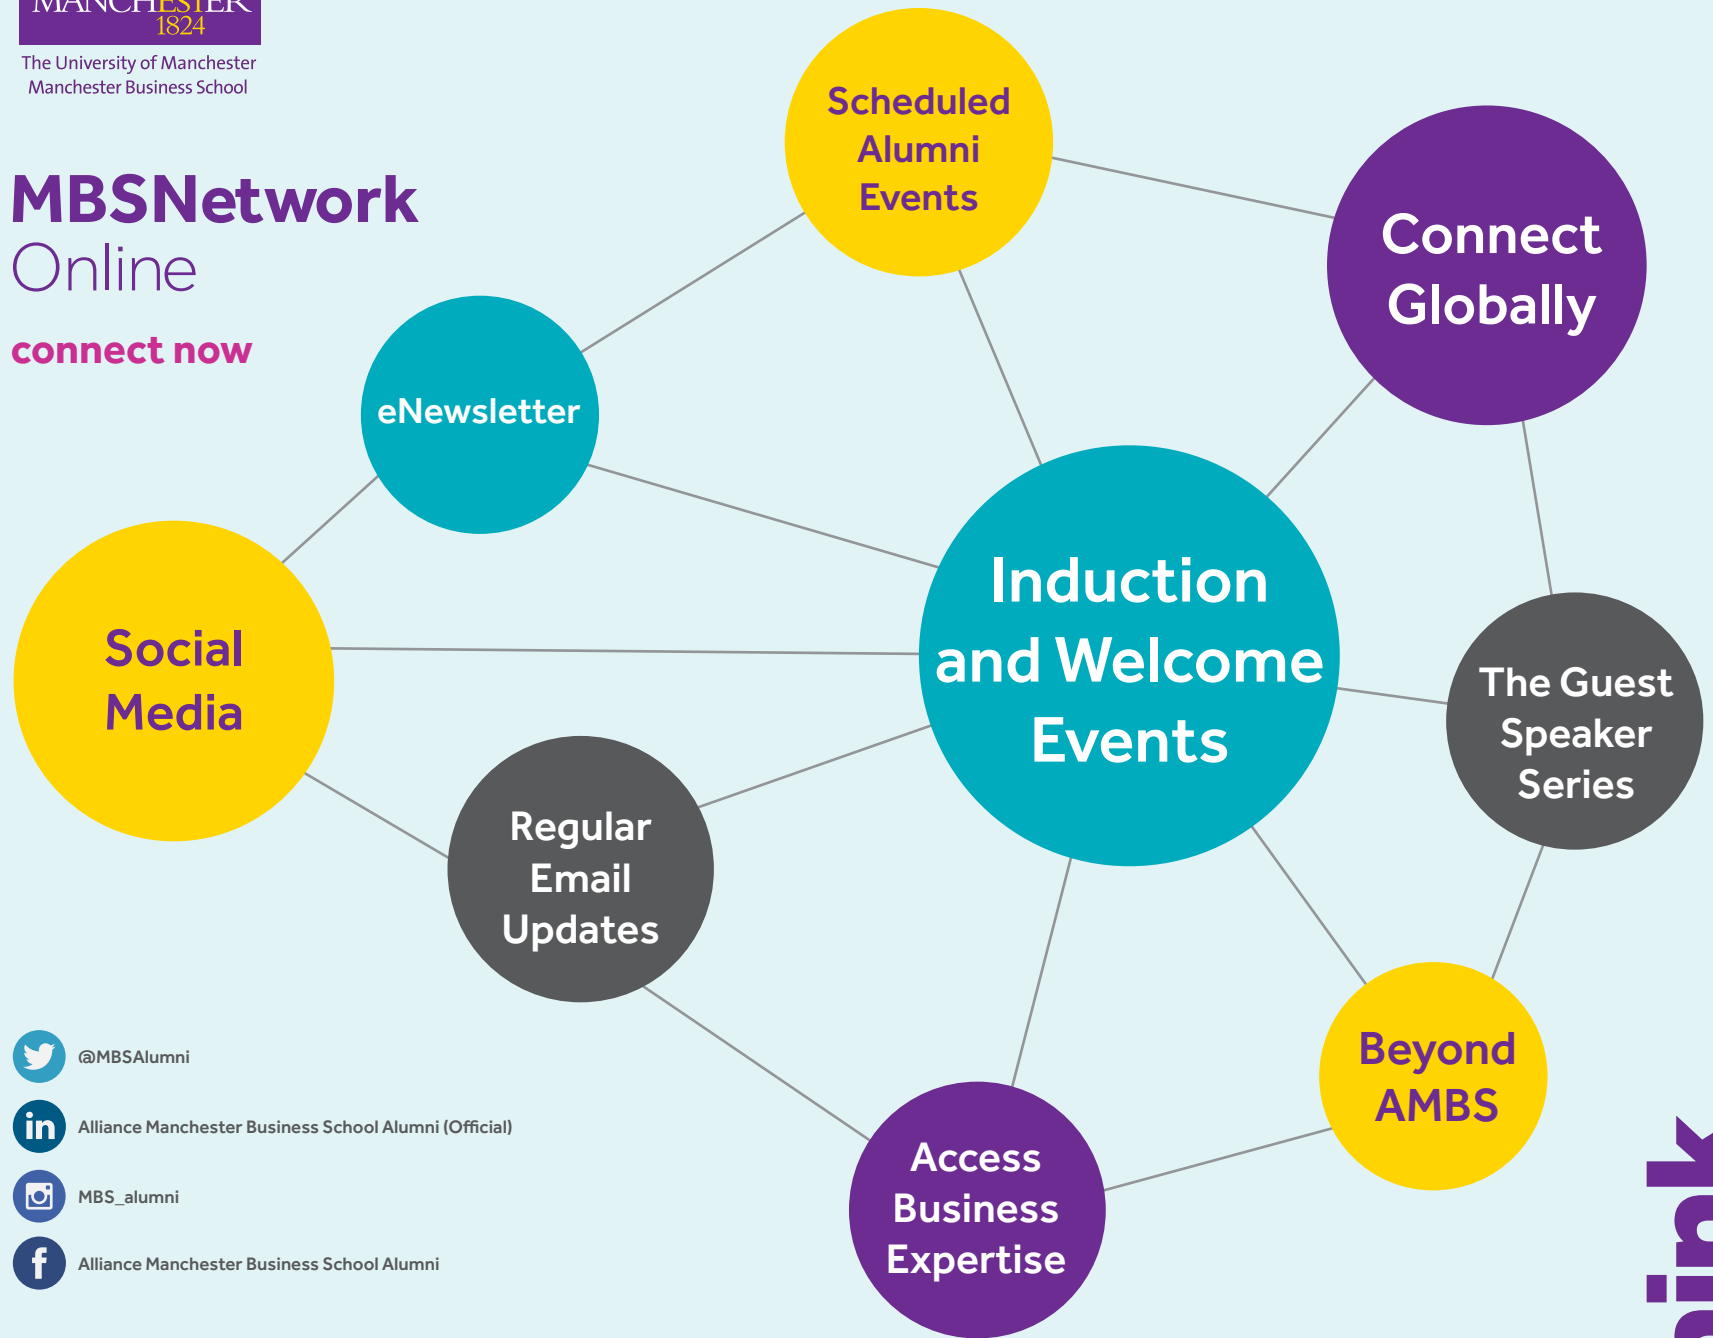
MANCHESTER
1824
The University of Manchester
Manchester Business School

MBSNetwork
Online

connect now

Scheduled Alumni Events

Connect Globally

eNewsletter

Social Media

Induction and Welcome Events

The Guest Speaker Series

Regular Email Updates

Beyond AMBS

Access Business Expertise

@MBSAlumni

Alliance Manchester Business School Alumni (Official)

MBS_alumni

Alliance Manchester Business School Alumni

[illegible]